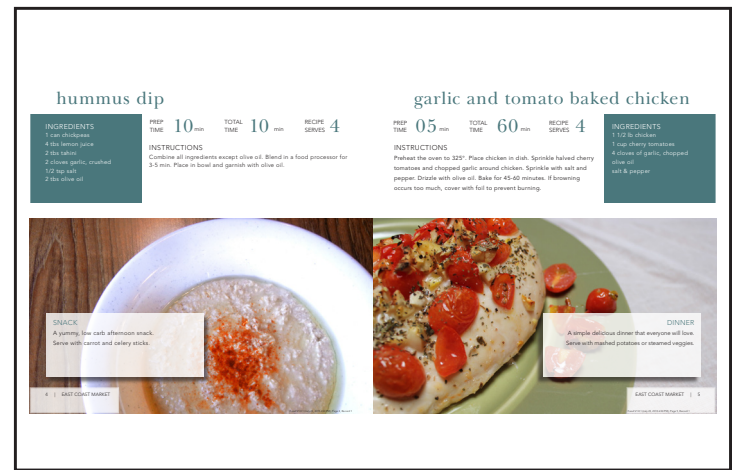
hummus dip

INGREDIENTS
1 can chickpeas
4 tbs lemon juice
2 tbs tahini
2 cloves garlic, crushed
1/2 tsp salt
2 tbs olive oil

PREP TIME 10 min
TOTAL TIME 10 min
RECIPE SERVES 4

INSTRUCTIONS
Combine all ingredients except olive oil. Blend in a food processor for 3-5 min. Place in bowl and garnish with olive oil.

SNACK
A yummy, low carb afternoon snack. Serve with carrot and celery sticks.

4 | EAST COAST MARKET

garlic and tomato baked chicken

PREP TIME 05 min
TOTAL TIME 60 min
RECIPE SERVES 4

INSTRUCTIONS
Preheat the oven to 325°. Place chicken in dish. Sprinkle halved cherry tomatoes and chopped garlic around chicken. Sprinkle with salt and pepper. Drizzle with olive oil. Bake for 45-60 minutes. If browning occurs too much, cover with foil to prevent burning.

INGREDIENTS
1 1/2 lb chicken
1 cup cherry tomatoes
4 cloves of garlic, chopped
olive oil
salt & pepper

DINNER
A simple delicious dinner that everyone will love. Serve with mashed potatoes or steamed veggies.

EAST COAST MARKET | 5